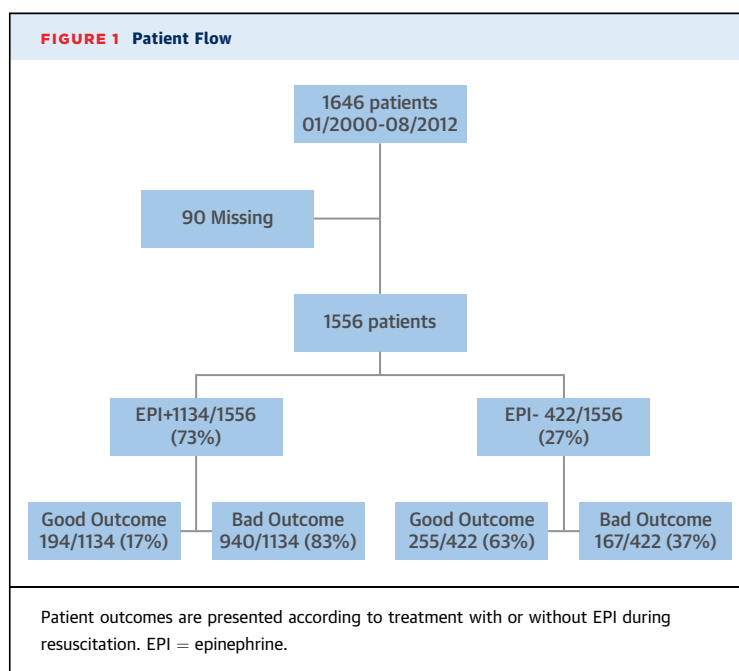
FIGURE 1 Patient Flow

1646 patients
01/2000-08/2012

90 Missing

1556 patients

EPI+1134/1556
(73%)

EPI- 422/1556
(27%)

Good Outcome
194/1134 (17%)

Bad Outcome
940/1134 (83%)

Good Outcome
255/422 (63%)

Bad Outcome
167/422 (37%)

Patient outcomes are presented according to treatment with or without EPI during resuscitation. EPI = epinephrine.